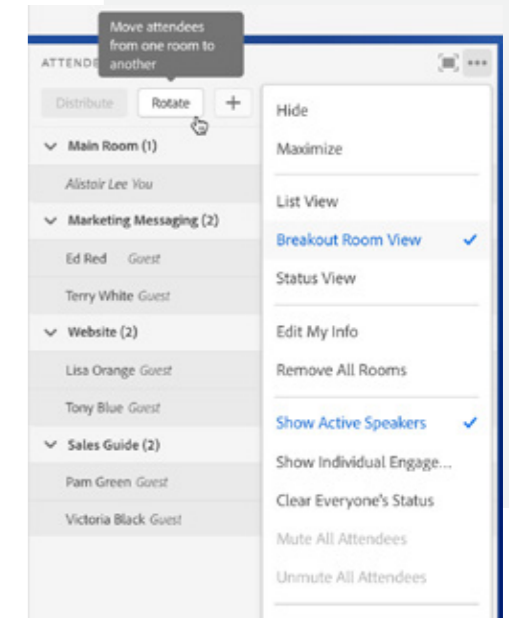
Move attendees from one room to another

ATTENDE

Distribute
Rotate
+

Main Room (1)
Alistoir Lee You
Marketing Messaging (2)
Ed Red Guest
Terry White Guest
Website (2)
Lisa Orange Guest
Tony Blue Guest
Sales Guide (2)
Pam Green Guest
Victoria Black Guest

Hide
Maximize
List View
Breakout Room View ✓
Status View
Edit My Info
Remove All Rooms
Show Active Speakers ✓
Show Individual Engage...
Clear Everyone's Status
Mute All Attendees
Unmute All Attendees